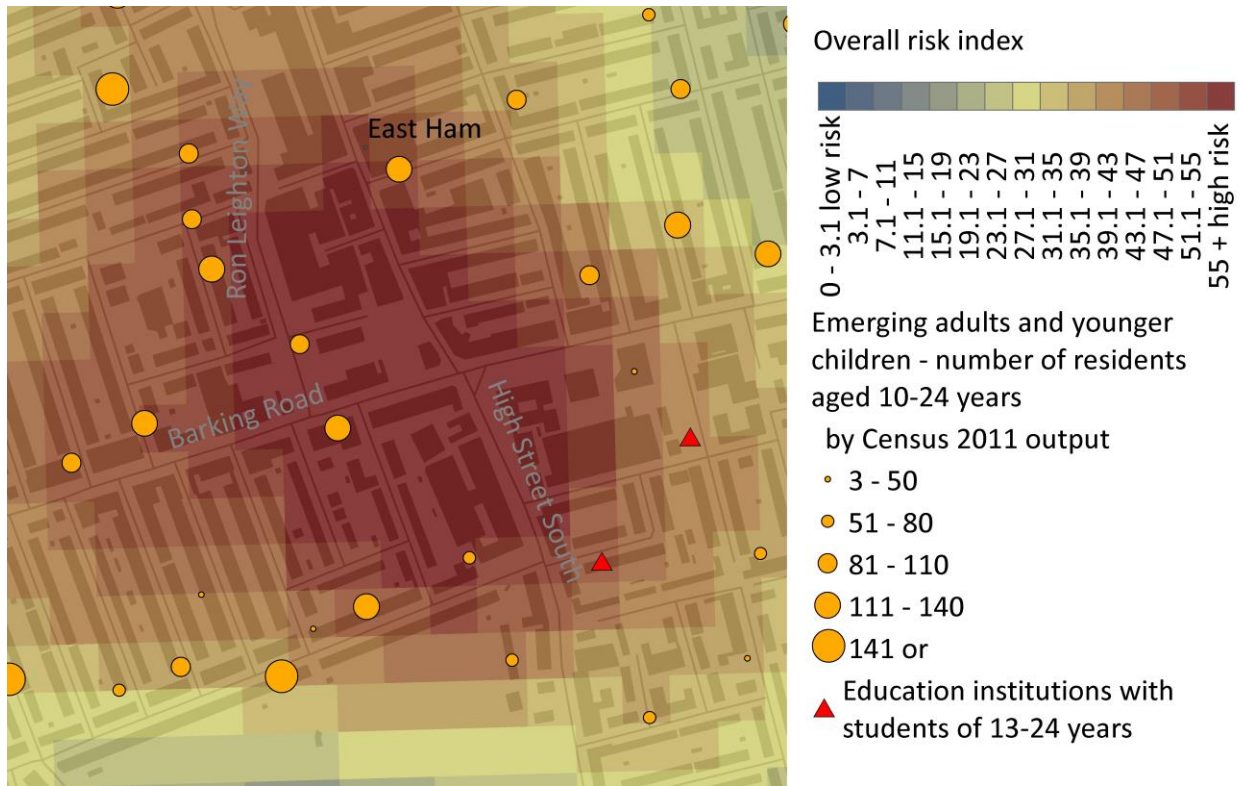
Ron Leighton Way

East Ham

Barking Road

High Street South

Overall risk index

0 - 3.1 low risk
3.1 - 7
7.1 - 11
11.1 - 15
15.1 - 19
19.1 - 23
23.1 - 27
27.1 - 31
31.1 - 35
35.1 - 39
39.1 - 43
43.1 - 47
47.1 - 51
51.1 - 55
55 + high risk

Emerging adults and younger children - number of residents aged 10-24 years

by Census 2011 output

3 - 50
51 - 80
81 - 110
111 - 140
141 or

Education institutions with students of 13-24 years